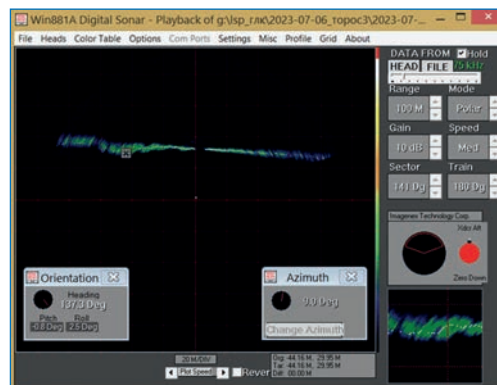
Win881A Digital Sonar - Playback of g:\sp_глк\2023-07-06_торос3\2023-07-...

File Heads Color Table Options Com Ports Settings Misc Profile Grid About

DATA FROM Hold
HEAD FILE 75 kHz
Range
100 M
Mode
Polar
Gain
10 dB
Speed
Med
Sector
141 Dg
Train
180 Dg

Imagenex Technology Corp.
Xdcr Aft
Zero Down

Orientation
Heading
137.0 Deg
Pitch
-0.8 Deg
Roll
2.5 Deg

Azimuth
3.0 Deg
Change Azimuth

20 M/DIV
Plot Speed
Rever
Dg: 44.16 M, 29.95 M
LA: 44.16 M, 29.95 M
Dif: 00.00 M